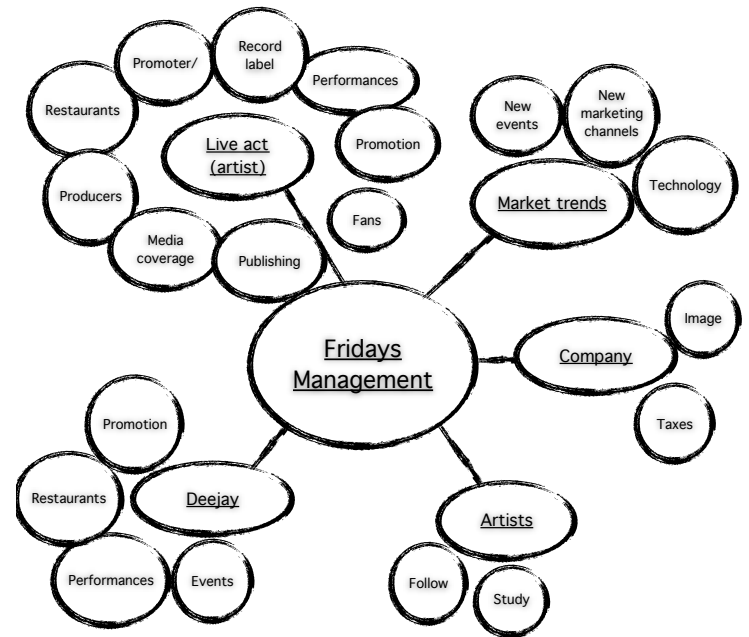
Fridays Management

Live act (artist)

Restaurants

Promoter/

Record label

Performances

Promotion

Fans

Producers

Media coverage

Publishing

Market trends

New events

New marketing channels

Technology

Company

Image

Taxes

Deejay

Promotion

Restaurants

Performances

Events

Artists

Follow

Study